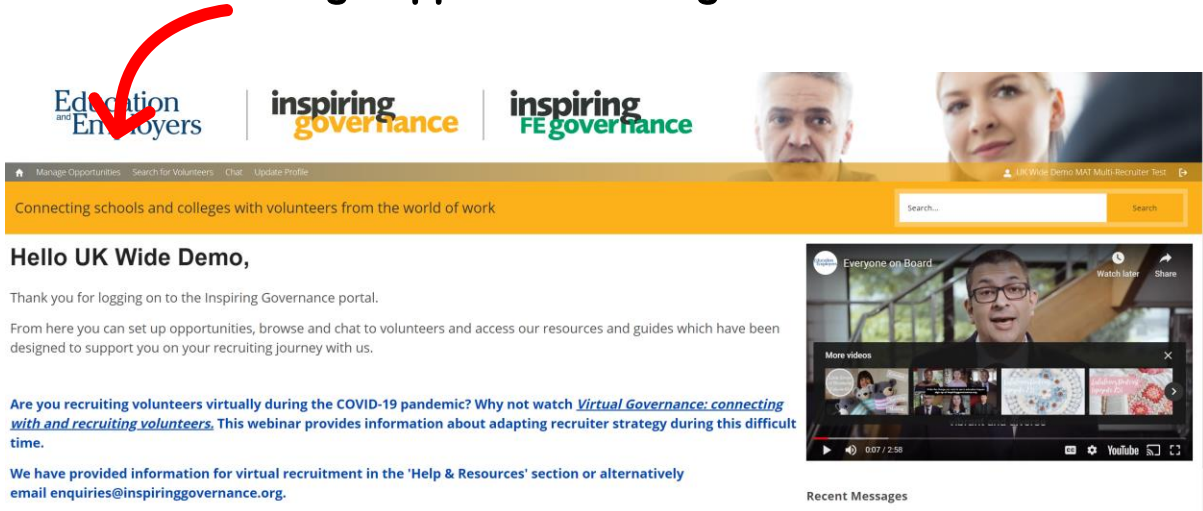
Education and Employers

inspiring governance

inspiring FE governance

Manage Opportunities Search for Volunteers Chat Update Profile

UK Wide Demo MAT Multi-Recruiter Test

Connecting schools and colleges with volunteers from the world of work

Search...

Search

Hello UK Wide Demo,

Thank you for logging on to the Inspiring Governance portal.

From here you can set up opportunities, browse and chat to volunteers and access our resources and guides which have been designed to support you on your recruiting journey with us.

Are you recruiting volunteers virtually during the COVID-19 pandemic? Why not watch *Virtual Governance: connecting with and recruiting volunteers.* This webinar provides information about adapting recruiter strategy during this difficult time.

We have provided information for virtual recruitment in the 'Help & Resources' section or alternatively email enquiries@inspiringgovernance.org.

Everyone on Board

Watch later

Share

More videos

0:07 / 2:58

YouTube

Recent Messages